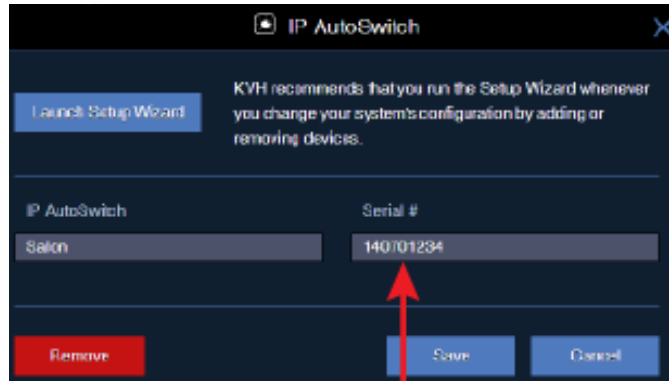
IP AutoSwitch

Launch Setup Wizard

KVH recommends that you run the Setup Wizard whenever you change your system's configuration by adding or removing devices.

IP AutoSwitch

Serial #

Salon

140701234

Remove

Save

Cancel